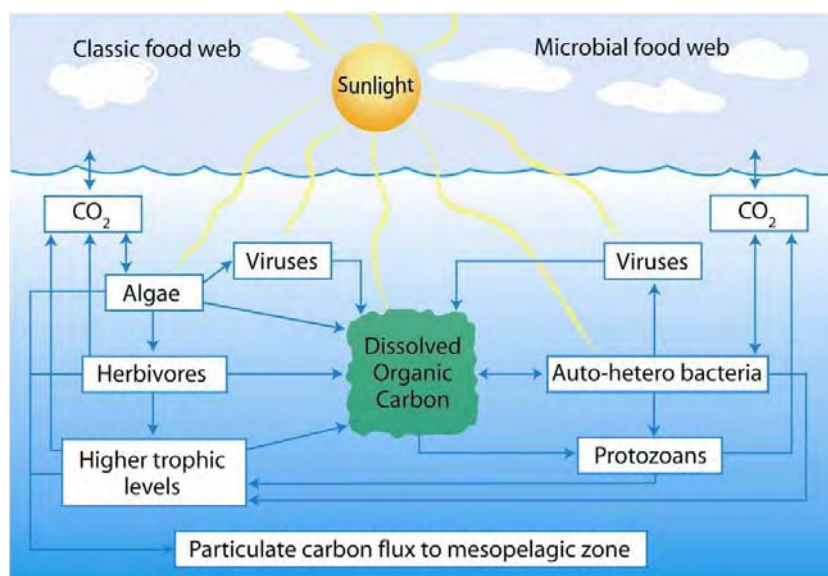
Classic food web

Sunlight

Microbial food web

$CO_2$

$CO_2$

Viruses

Viruses

Algae

Dissolved Organic Carbon

Herbivores

Auto-hetero bacteria

Higher trophic levels

Protozoans

Particulate carbon flux to mesopelagic zone